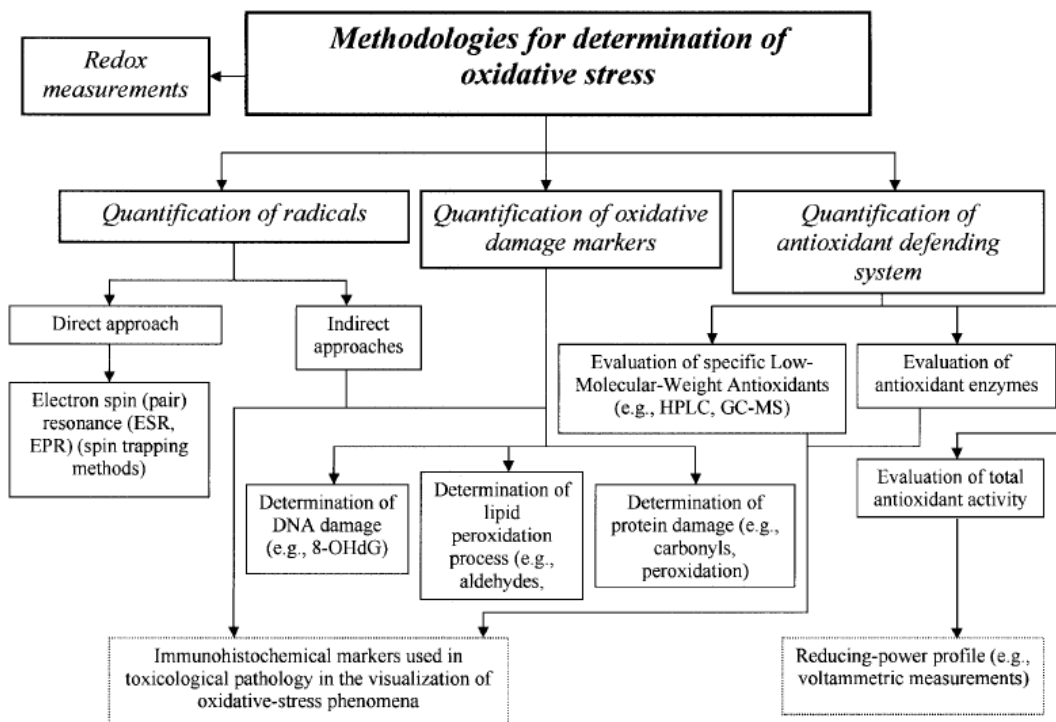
Methodologies for determination of oxidative stress

Redox measurements

Quantification of radicals

Quantification of oxidative damage markers

Quantification of antioxidant defending system

Direct approach

Indirect approaches

Electron spin (pair) resonance (ESR, EPR) (spin trapping methods)

Evaluation of specific Low-Molecular-Weight Antioxidants (e.g., HPLC, GC-MS)

Evaluation of antioxidant enzymes

Evaluation of total antioxidant activity

Determination of DNA damage (e.g., 8-OHdG)

Determination of lipid peroxidation process (e.g., aldehydes,

Determination of protein damage (e.g., carbonyls, peroxidation)

Immunohistochemical markers used in toxicological pathology in the visualization of oxidative-stress phenomena

Reducing-power profile (e.g., voltammetric measurements)